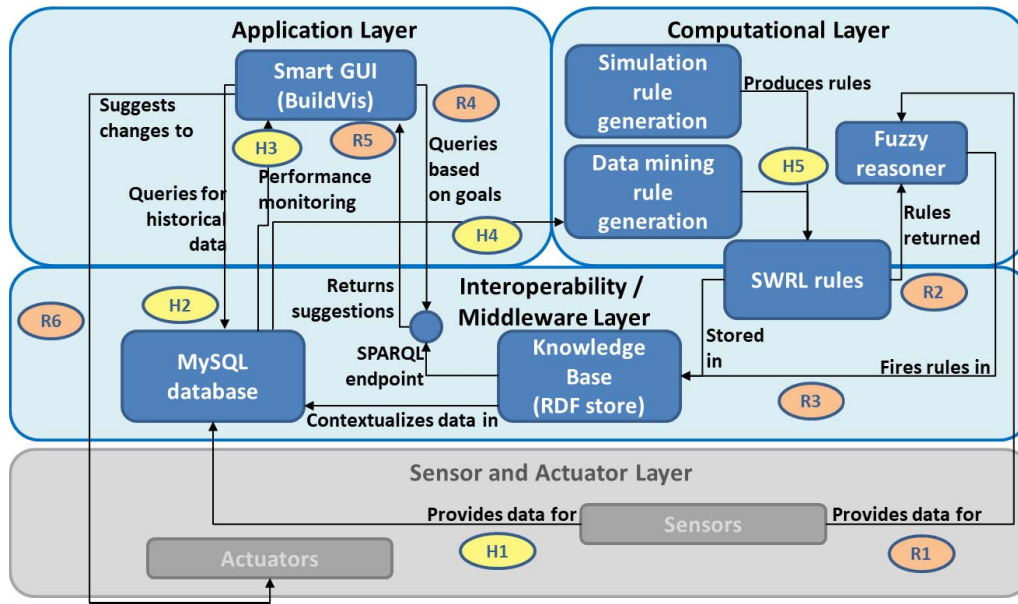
Application Layer

Smart GUI (BuildVis)

R4

Suggests changes to

H3

R5

Queries based on goals

Queries for historical data

Performance monitoring

H4

Computational Layer

Simulation rule generation

Produces rules

Fuzzy reasoner

H5

Data mining rule generation

Rules returned

SWRL rules

R2

R6

H2

Returns suggestions

Interoperability / Middleware Layer

MySQL database

SPARQL endpoint

Knowledge Base (RDF store)

Stored in

Fires rules in

Contextualizes data in

R3

Sensor and Actuator Layer

Provides data for

Sensors

Provides data for

Actuators

H1

R1